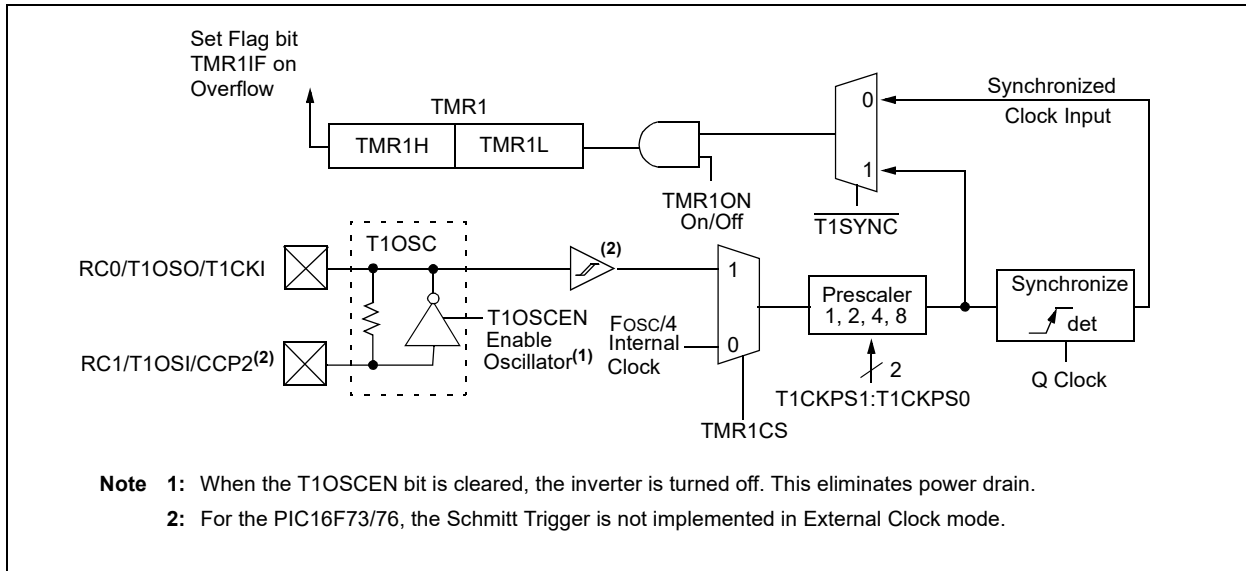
Set Flag bit TMR1IF on Overflow

TMR1

TMR1H

TMR1L

TMR1ON On/Off

0

1

Synchronized Clock Input

$\overline{\text{T1SYNC}}$

T1OSC

RC0/T1OSO/T1CKI

RC1/T1OSI/CCP2$^{(2)}$

T1OSCEN Enable Oscillator$^{(1)}$

$^{(2)}$

1

0

FOSC/4 Internal Clock

TMR1CS

Prescaler 1, 2, 4, 8

2

T1CKPS1:T1CKPS0

Synchronize

det

Q Clock

Note 1: When the T1OSCEN bit is cleared, the inverter is turned off. This eliminates power drain.

2: For the PIC16F73/76, the Schmitt Trigger is not implemented in External Clock mode.